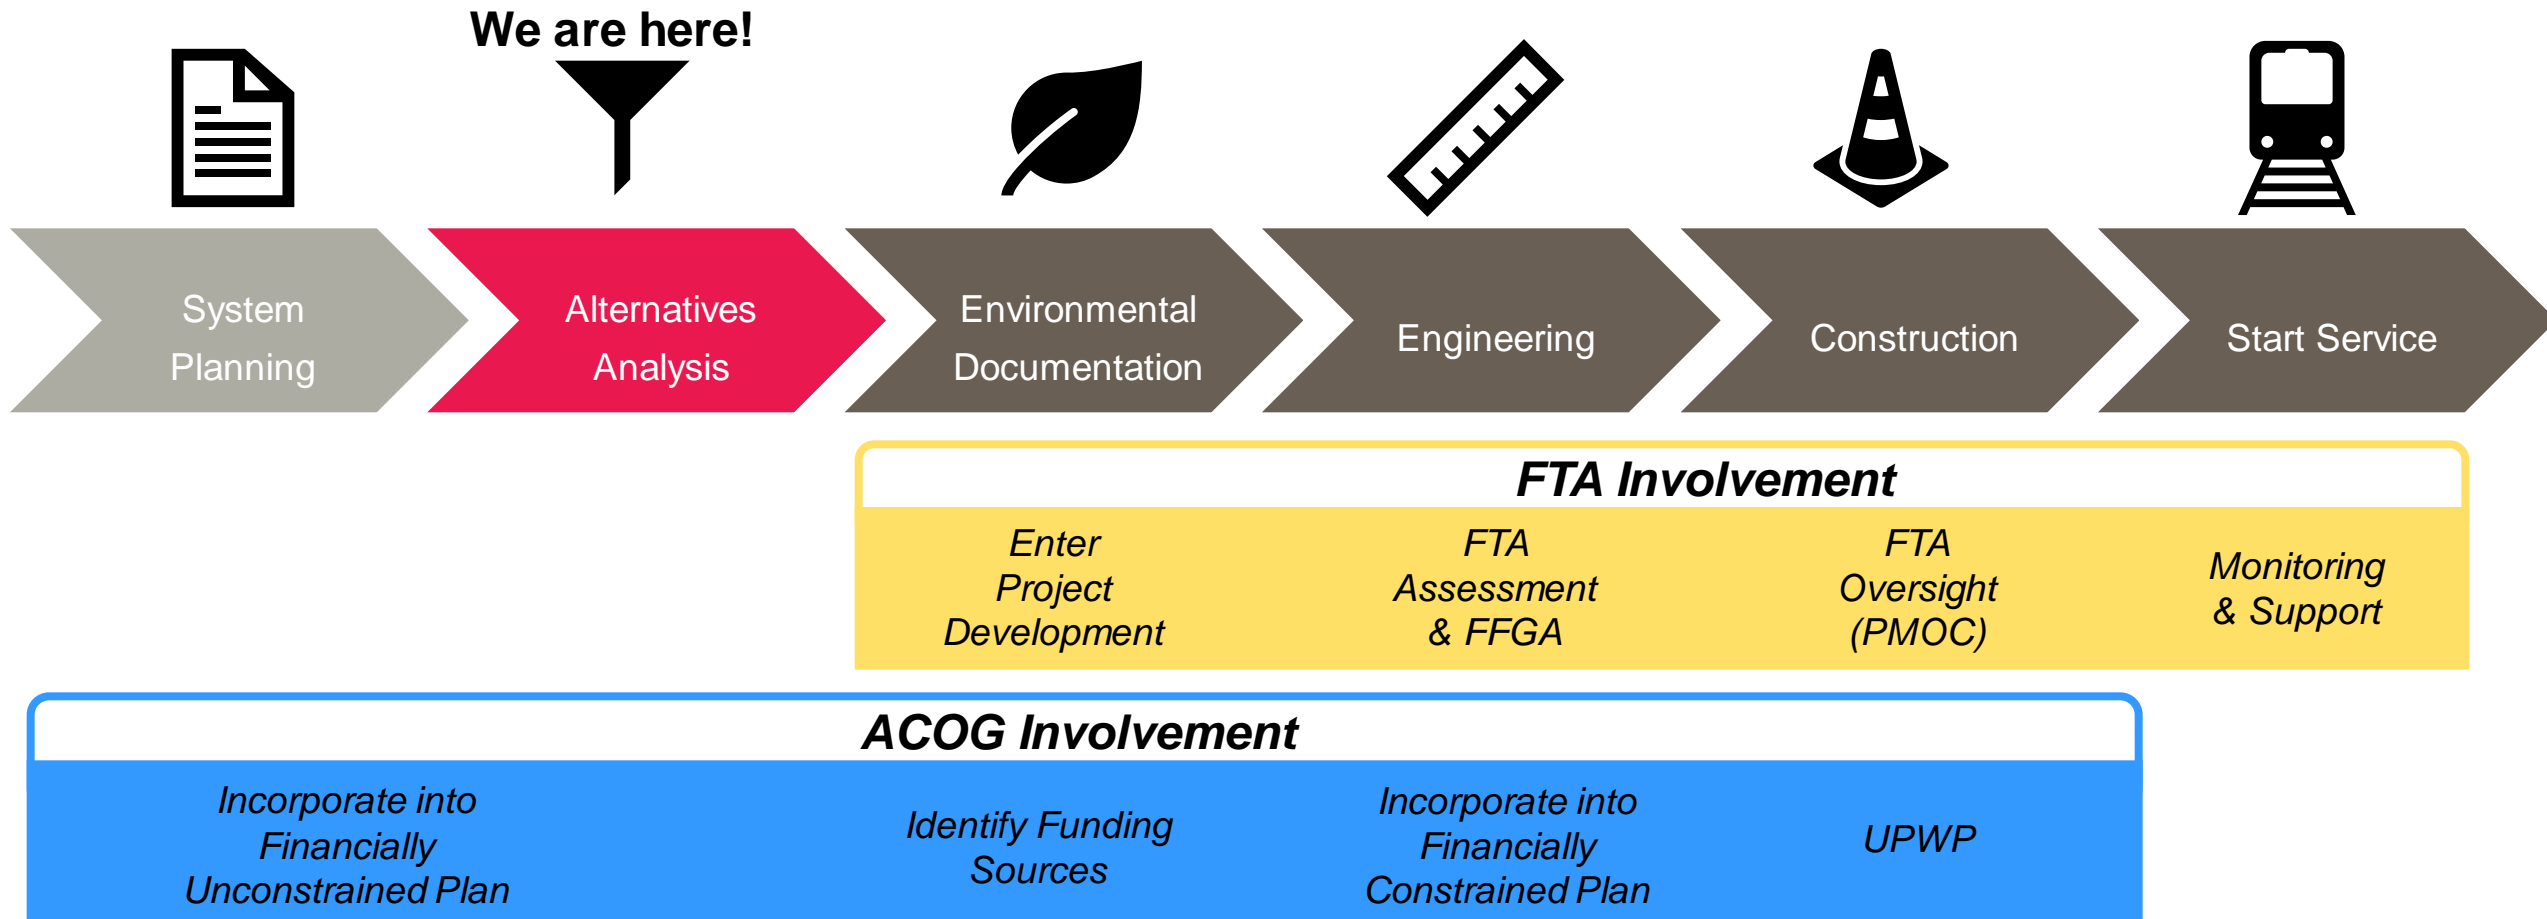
We are here!

System Planning

Alternatives Analysis

Environmental Documentation

Engineering

Construction

Start Service

FTA Involvement

Enter Project Development

FTA Assessment & FFGA

FTA Oversight (PMOC)

Monitoring & Support

ACOG Involvement

Incorporate into Financially Unconstrained Plan

Identify Funding Sources

Incorporate into Financially Constrained Plan

UPWP